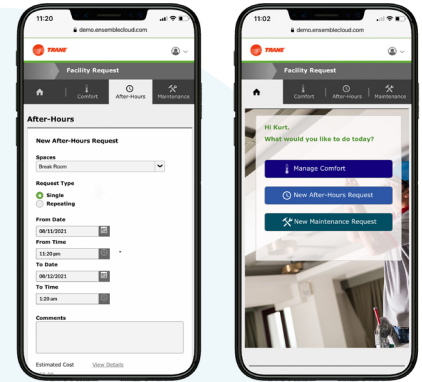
11:20

demo.ensemblecloud.com

TRANE

Facility Request

Comfort

After-Hours

Maintenance

After-Hours

New After-Hours Request

Spaces

Break Room

Request Type

Single

Repeating

From Date

08/11/2021

From Time

11:20 pm

To Date

08/12/2021

To Time

1:20 am

Comments

Estimated Cost

View Details

11:02

demo.ensemblecloud.com

TRANE

Facility Request

Comfort

After-Hours

Maintenance

Hi Kurt,

What would you like to do today?

Manage Comfort

New After-Hours Request

New Maintenance Request